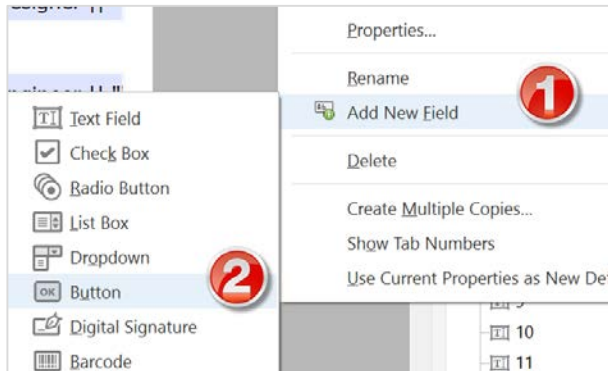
Properties...

Rename

Add New Field

1

Delete

Create Multiple Copies...

Show Tab Numbers

Use Current Properties as New De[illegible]

Text Field

Check Box

Radio Button

List Box

Dropdown

Button

2

Digital Signature

Barcode

10

11